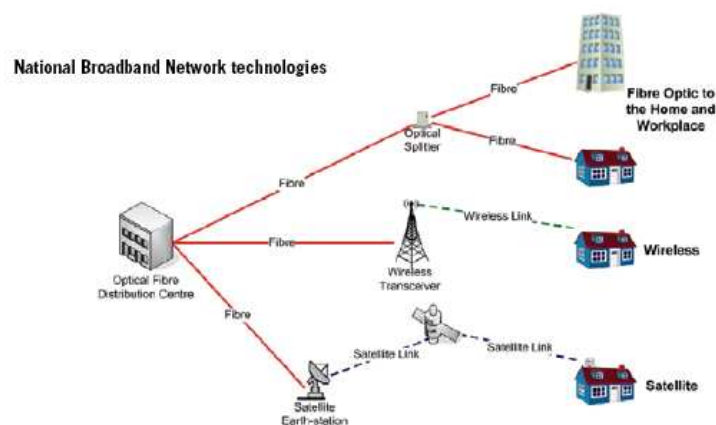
National Broadband Network technologies

Fibre

Fibre Optic to the Home and Workplace

Optical Splitter

Fibre

Fibre

Fibre

Wireless Link

Wireless

Optical Fibre Distribution Centre

Wireless Transceiver

Fibre

Satellite Link

Satellite Link

Satellite

Satellite Earth-station